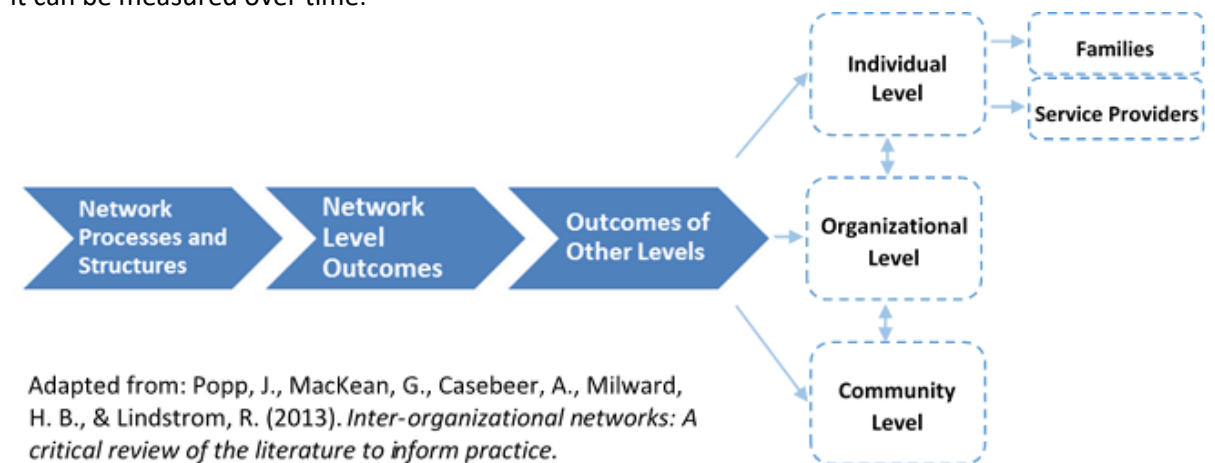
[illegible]

Individual Level

Families

Service Providers

Network Processes and Structures

Network Level Outcomes

Outcomes of Other Levels

Organizational Level

Community Level

Adapted from: Popp, J., MacKean, G., Casebeer, A., Milward, H. B., & Lindstrom, R. (2013). *Inter-organizational networks: A critical review of the literature to inform practice.*